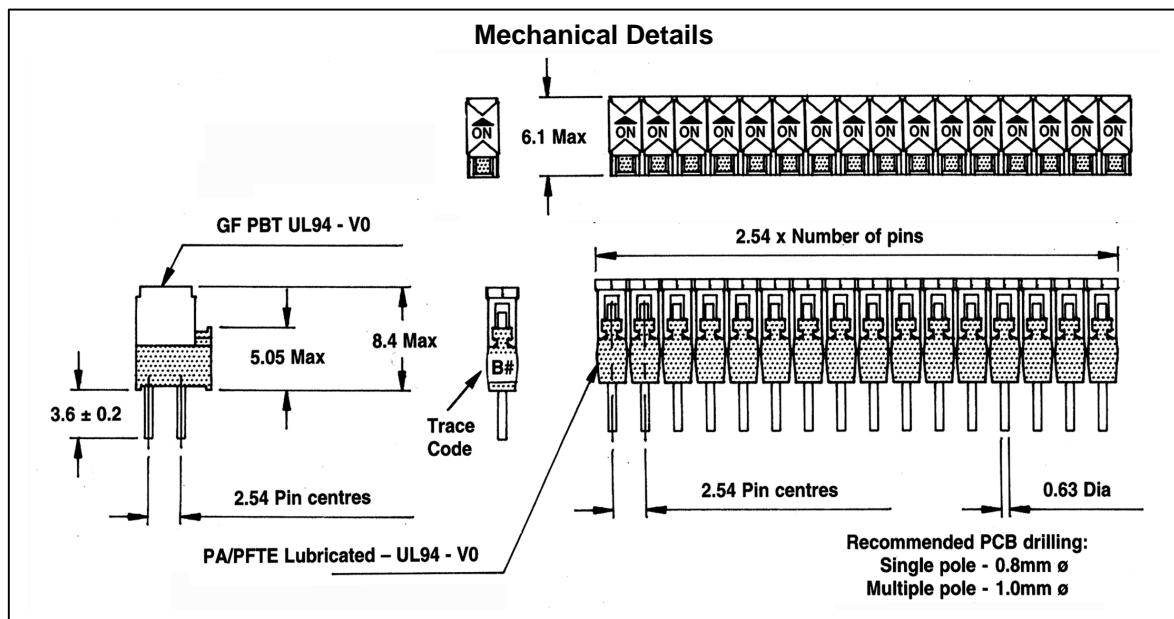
Mechanical Details

ON

6.1 Max

ON ON ON ON ON ON ON ON ON ON ON ON ON ON ON ON

GF PBT UL94 - V0

2.54 x Number of pins

8.4 Max

5.05 Max

B#

Trace Code

3.6 ± 0.2

2.54 Pin centres

2.54 Pin centres

0.63 Dia

PA/PFTE Lubricated – UL94 - V0

Recommended PCB drilling:
Single pole - 0.8mm ø
Multiple pole - 1.0mm ø